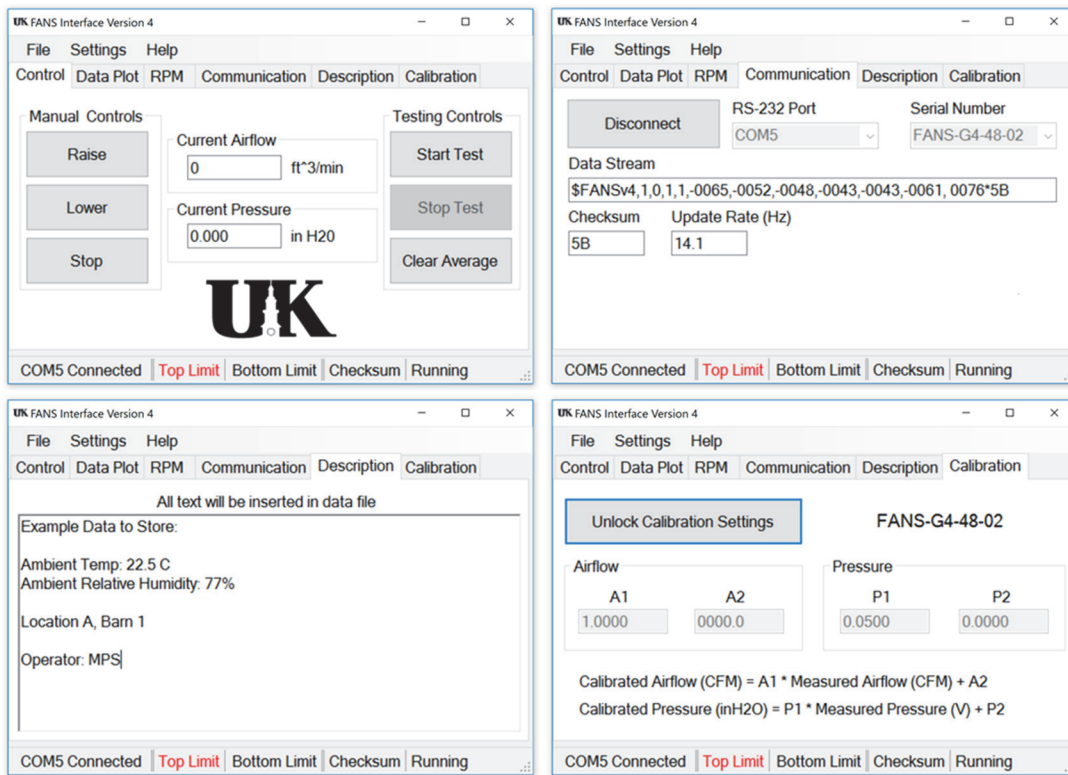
UK FANS Interface Version 4
– □ ×
File Settings Help
Control Data Plot RPM Communication Description Calibration
Manual Controls
Raise
Lower
Stop
Current Airflow
0 ft^3/min
Current Pressure
0.000 in H20
Testing Controls
Start Test
Stop Test
Clear Average
UK
COM5 Connected Top Limit Bottom Limit Checksum Running

UK FANS Interface Version 4
– □ ×
File Settings Help
Control Data Plot RPM Communication Description Calibration
Disconnect
RS-232 Port
COM5
Serial Number
FANS-G4-48-02
Data Stream
$FANSv4,1,0,1,1,-0065,-0052,-0048,-0043,-0043,-0061, 0076*5B
Checksum
5B
Update Rate (Hz)
14.1
COM5 Connected Top Limit Bottom Limit Checksum Running

UK FANS Interface Version 4
– □ ×
File Settings Help
Control Data Plot RPM Communication Description Calibration
All text will be inserted in data file
Example Data to Store:

Ambient Temp: 22.5 C
Ambient Relative Humidity: 77%

Location A, Barn 1

Operator: MPS
COM5 Connected Top Limit Bottom Limit Checksum Running

UK FANS Interface Version 4
– □ ×
File Settings Help
Control Data Plot RPM Communication Description Calibration
Unlock Calibration Settings
FANS-G4-48-02
Airflow
A1 A2
1.0000 0000.0
Pressure
P1 P2
0.0500 0.0000
Calibrated Airflow (CFM) = A1 * Measured Airflow (CFM) + A2
Calibrated Pressure (inH2O) = P1 * Measured Pressure (V) + P2
COM5 Connected Top Limit Bottom Limit Checksum Running